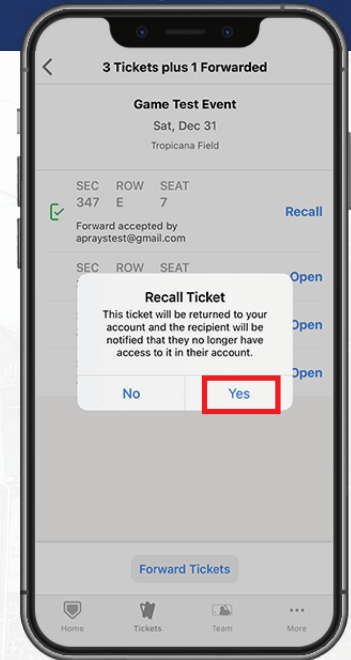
3 Tickets plus 1 Forwarded

Game Test Event

Sat, Dec 31

Tropicana Field

| SEC | ROW | SEAT |
|---|---|---|
| 347 | E | 7 |

Recall

Forward accepted by apraystest@gmail.com

SEC ROW SEAT

Open

Open

Open

Recall Ticket

This ticket will be returned to your account and the recipient will be notified that they no longer have access to it in their account.

No

Yes

Forward Tickets

Home Tickets Team More